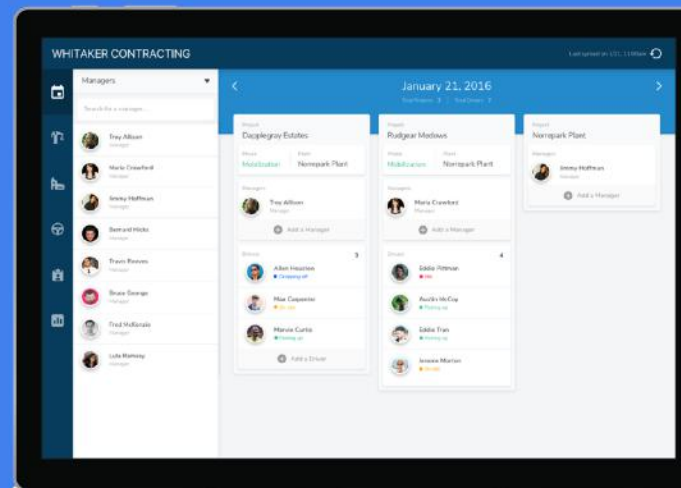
WHITAKER CONTRACTING

Last synced on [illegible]

Managers

Search for a manager...

Trey Allison
Manager

Marie Crawford
Manager

Jimmy Hoffman
Manager

Bertrand Hicks
Manager

Travis Reeves
Manager

Bruce George
Manager

Fred McNichols
Manager

Lulu Ramsey
Manager

January 21, 2016

Total Projects 3 | Total Drivers 7

Project
Dapplegray Estates

Phase
Mobilization

Plant
Norrepark Plant

Managers

Trey Allison
Manager

Add a Manager

Drivers 3

Allen Houston
Dropping off

Max Carpenter
On site

Marvin Curtis
Picking up

Add a Driver

Project
Rudgear Medows

Phase
Mobilization

Plant
Norrepark Plant

Managers

Marie Crawford
Manager

Add a Manager

Drivers 4

Eddie Pittman
Idle

Austin McCoy
Picking up

Eddie Tran
Picking up

Jerome Morton
On site

Project
Norrepark Plant

Managers

Jimmy Hoffman
Manager

Add a Manager